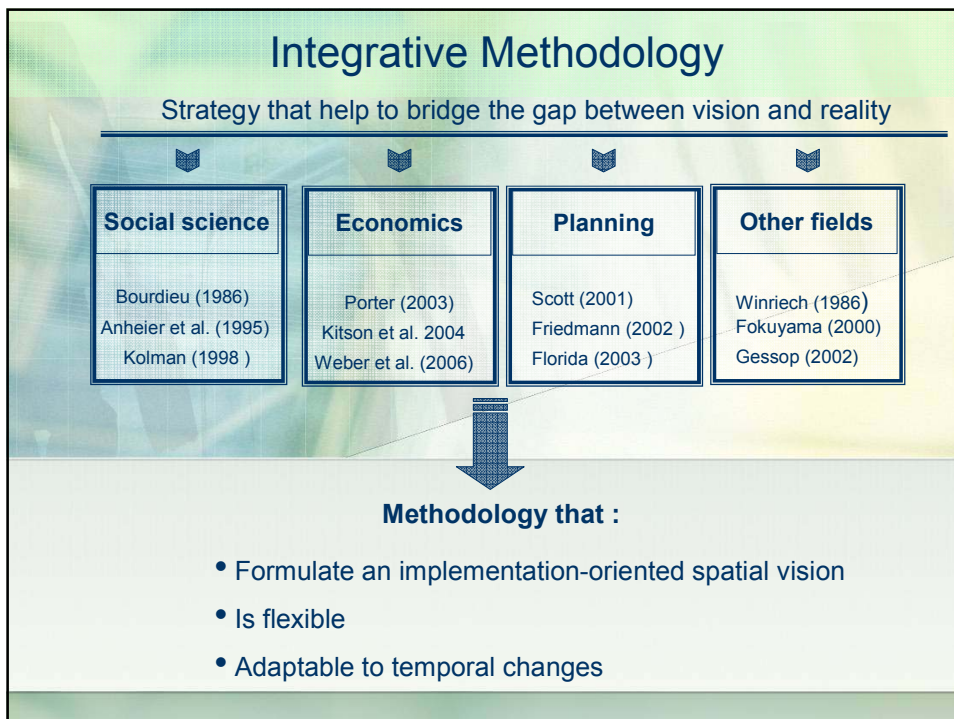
Integrative Methodology

Strategy that help to bridge the gap between vision and reality

| Social science | Economics | Planning | Other fields |
|---|---|---|---|
| Bourdieu (1986) Anheier et al. (1995) Kolman (1998 ) | Porter (2003) Kitson et al. 2004 Weber et al. (2006) | Scott (2001) Friedmann (2002 ) Florida (2003 ) | Winriech (1986) Fokuyama (2000) Gessop (2002) |

Methodology that :

• Formulate an implementation-oriented spatial vision

• Is flexible

• Adaptable to temporal changes